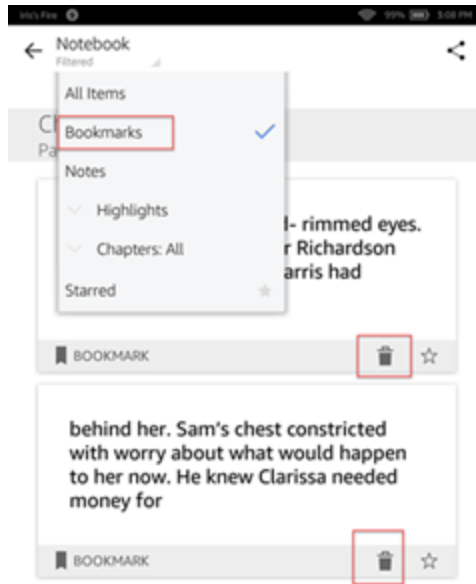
Iris's Fire 99% 3:08 PM

Notebook
Filtered

All Items
Bookmarks
Notes
Highlights
Chapters: All
Starred

C
Pa

l- rimmed eyes.
r Richardson
arris had

BOOKMARK

behind her. Sam's chest constricted with worry about what would happen to her now. He knew Clarissa needed money for

BOOKMARK